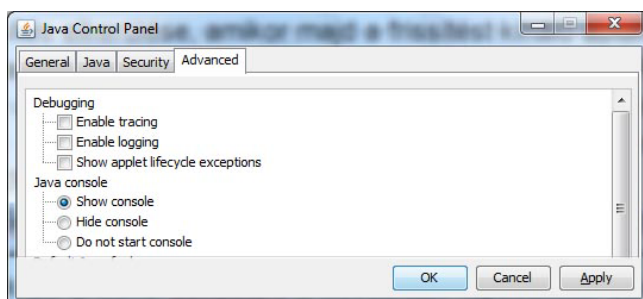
Java Control Panel

General | Java | Security | Advanced

Debugging
Enable tracing
Enable logging
Show applet lifecycle exceptions
Java console
Show console
Hide console
Do not start console

OK | Cancel | Apply